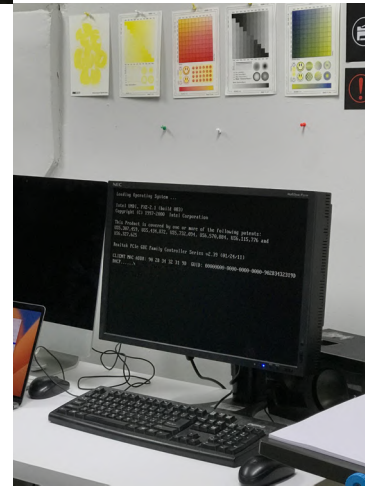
NEC

Loading Operating System ...

Intel UNDI, PXE-2.1 (build 083)
Copyright (C) 1997-2000 Intel Corporation

This Product is covered by one or more of the following patents:
US5,307,459, US5,434,872, US5,732,094, US6,570,884, US6,115,776 and
US6,327,625

Realtek PCIe GBE Family Controller Series v2.35 (06/14/11)

CLIENT MAC ADDR: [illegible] GUID: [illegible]
DHCP...